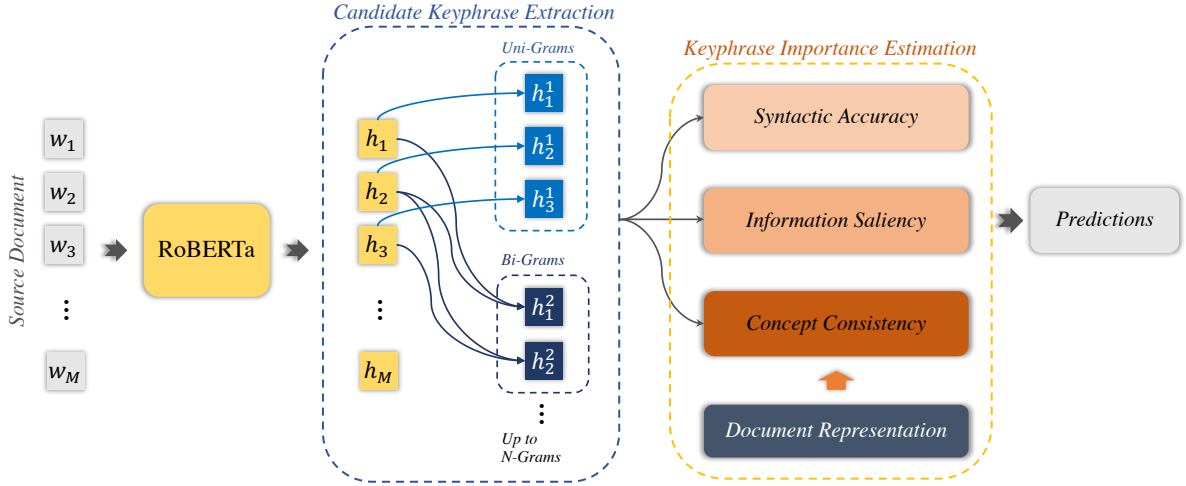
Source Document

$w_1$
$w_2$
$w_3$
⋮
$w_M$

RoBERTa

Candidate Keyphrase Extraction

$h_1$
$h_2$
$h_3$
⋮
$h_M$

Uni-Grams
$h_1^1$
$h_2^1$
$h_3^1$

Bi-Grams
$h_1^2$
$h_2^2$
⋮
Up to N-Grams

Keyphrase Importance Estimation

Syntactic Accuracy
Information Saliency
Concept Consistency
Document Representation

Predictions